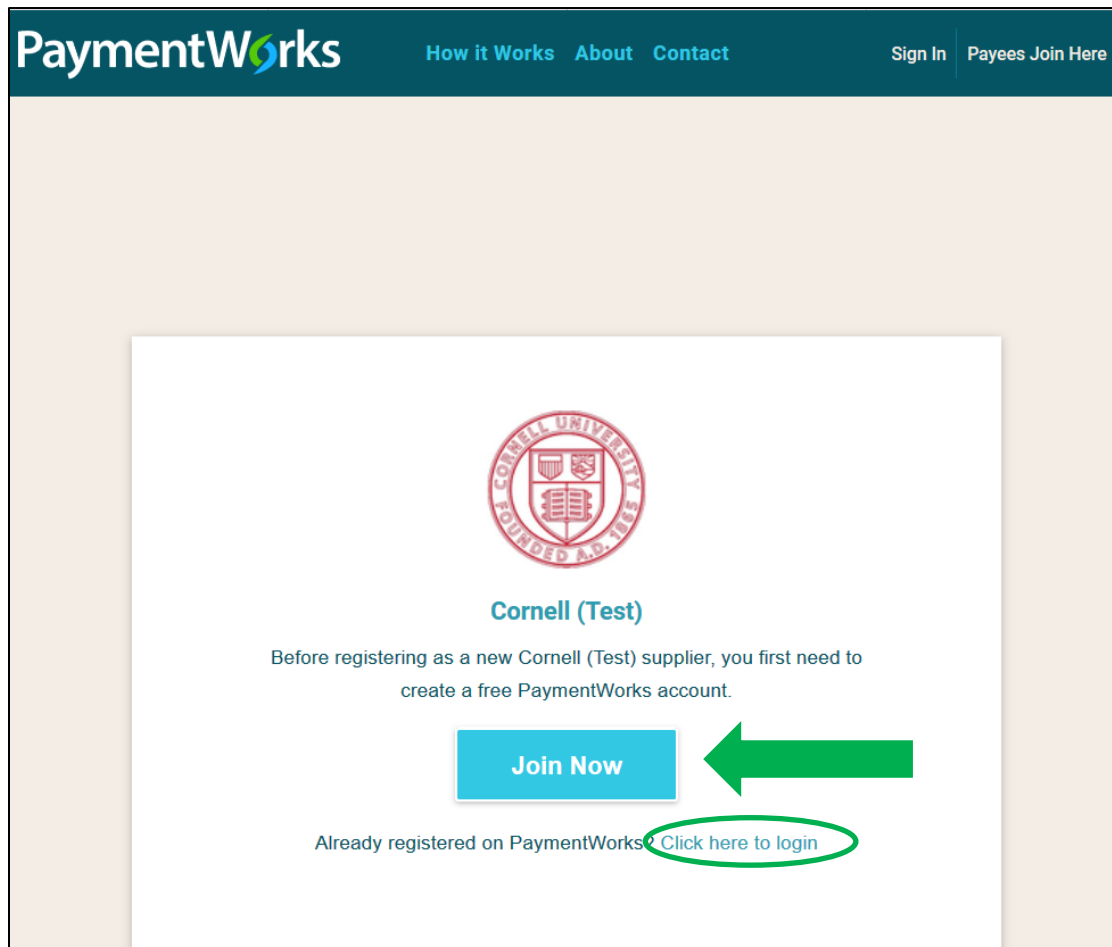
PaymentWorks How it Works About Contact Sign In Payees Join Here

CORNELL UNIVERSITY FOUNDED A.D. 1865

Cornell (Test)

Before registering as a new Cornell (Test) supplier, you first need to create a free PaymentWorks account.

Join Now

Already registered on PaymentWorks? Click here to login